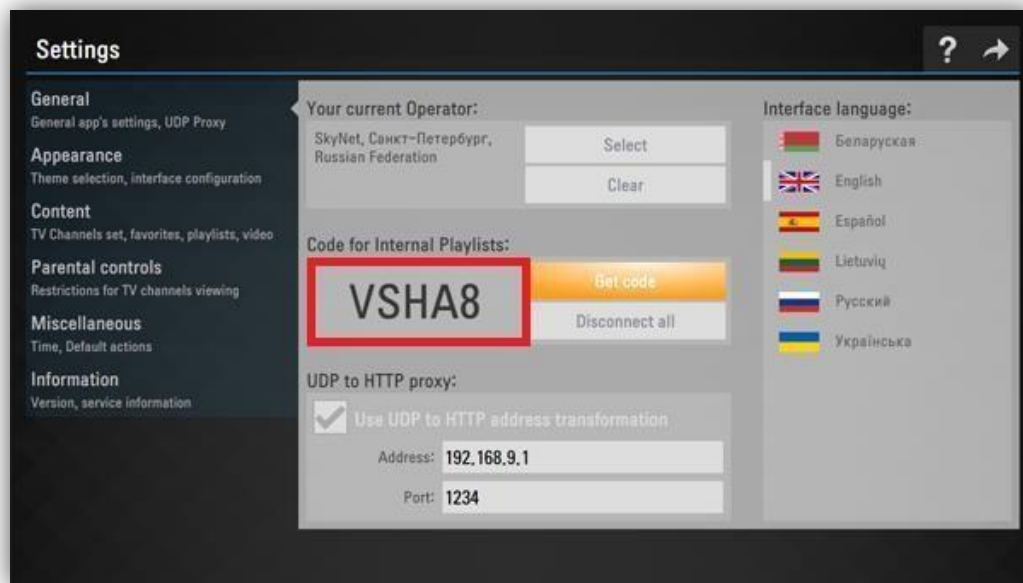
Settings

? →

General
General app's settings, UDP Proxy

Appearance
Theme selection, interface configuration

Content
TV Channels set, favorites, playlists, video

Parental controls
Restrictions for TV channels viewing

Miscellaneous
Time, Default actions

Information
Version, service information

Your current Operator:

SkyNet, Санкт-Петербург, Russian Federation

Select

Clear

Code for Internal Playlists:

VSHA8

Get code

Disconnect all

UDP to HTTP proxy:

Use UDP to HTTP address transformation

Address: 192.168.9.1

Port: 1234

Interface language:

Беларуская

English

Español

Lietuvių

Русский

Українська